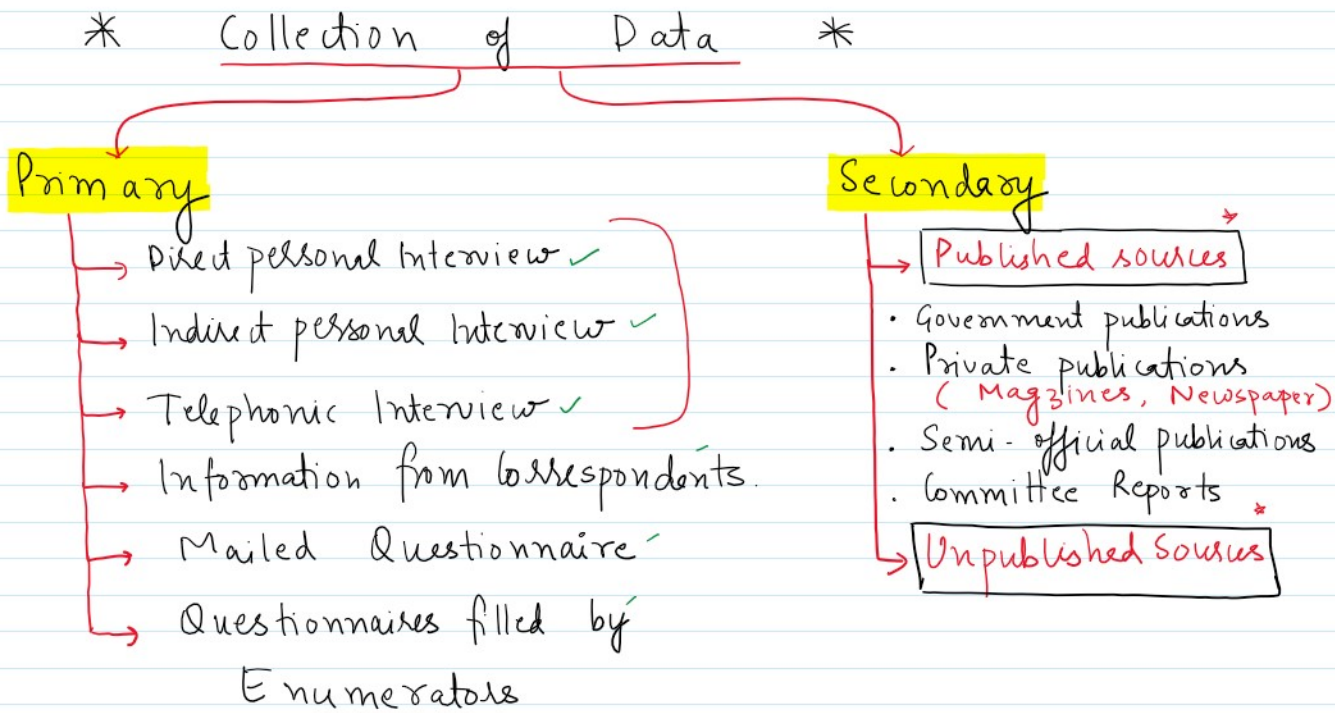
* Collection of Data *

Primary

Direct personal Interview ✓

Indirect personal Interview ✓

Telephonic Interview ✓

Information from Correspondents.

Mailed Questionnaire

Questionnaires filled by Enumerators

Secondary

Published sources

· Government publications
· Private publications (Magzines, Newspaper)
· Semi-official publications
· Committee Reports

Unpublished Sources